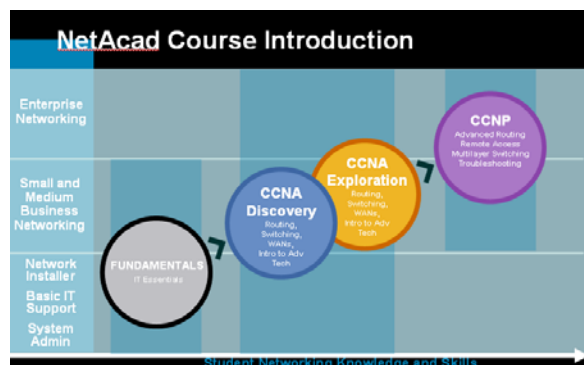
NetAcad Course Introduction

Enterprise Networking

Small and Medium Business Networking

Network Installer

Basic IT Support

System Admin

FUNDAMENTALS
IT Essentials

CCNA Discovery
Routing, Switching, WANs, Intro to Adv Tech

CCNA Exploration
Routing, Switching, WANs, Intro to Adv Tech

CCNP
Advanced Routing
Remote Access
Multilayer Switching
Troubleshooting

Student Networking Knowledge and Skills